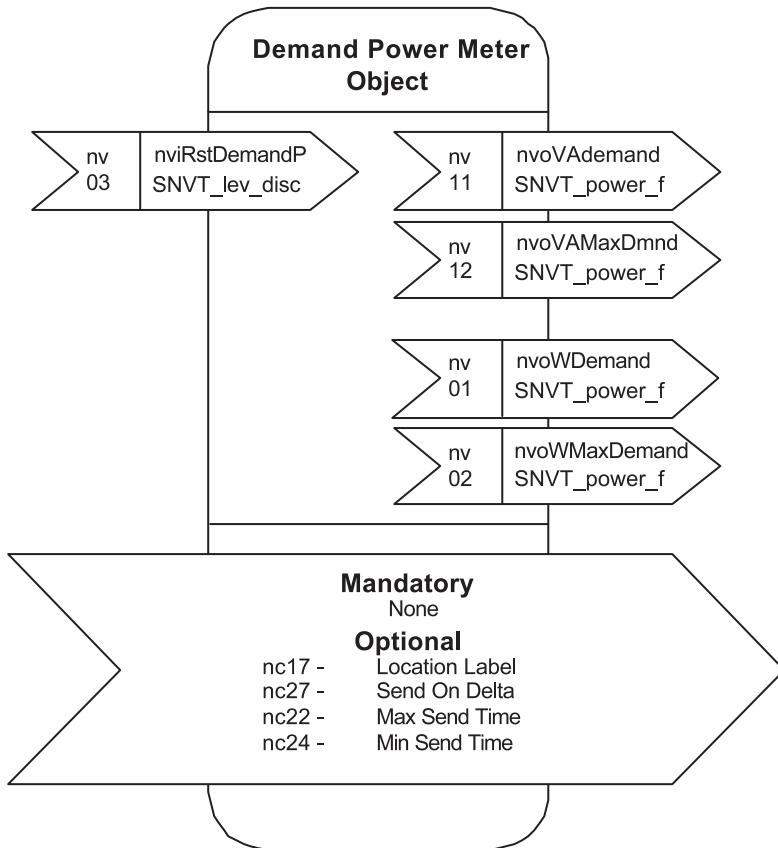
Demand Power Meter Object

nv
03
nviRstDemandP
SNVT_lev_disc

nv
11
nvoVAdemand
SNVT_power_f

nv
12
nvoVAMaxDmnd
SNVT_power_f

nv
01
nvoWDemand
SNVT_power_f

nv
02
nvoWMaxDemand
SNVT_power_f

Mandatory
None
Optional
nc17 - Location Label
nc27 - Send On Delta
nc22 - Max Send Time
nc24 - Min Send Time